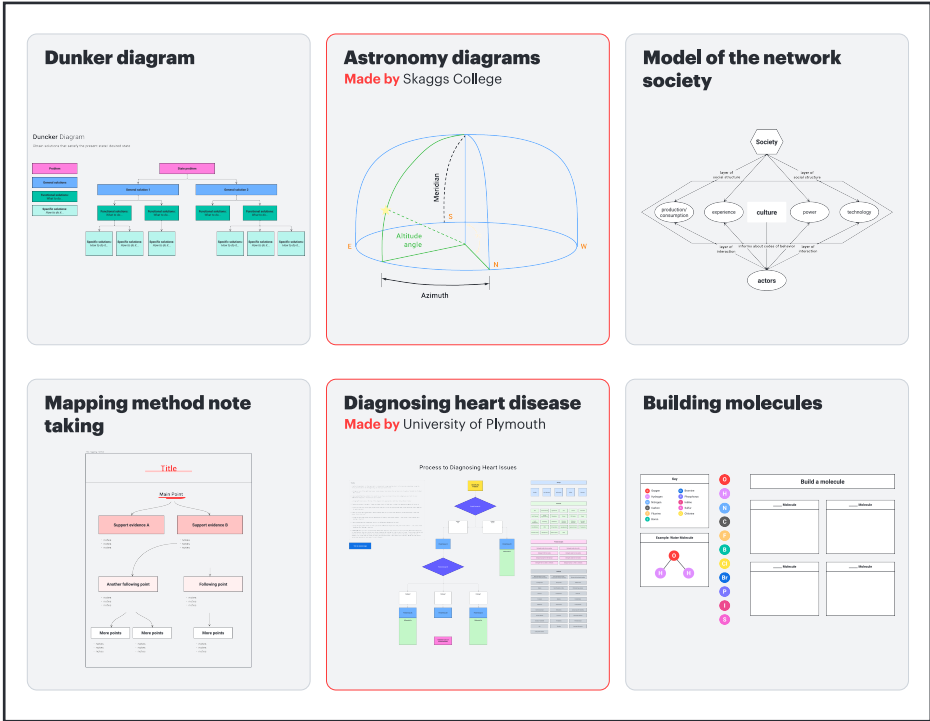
Dunker diagram

Duncker Diagram

Problem

General solutions

Functional solutions

Specific solutions

Astronomy diagrams

Made by Skaggs College

Meridian

S

Altitude angle

E

W

N

Azimuth

Model of the network society

Society

layer of social structure

layer of social structure

production/consumption

experience

culture

power

technology

layer of interaction

layer of interaction

actors

Mapping method note taking

Title

Main Point

Support evidence A

Support evidence B

Another following point

Following point

More points

More points

More points

Diagnosing heart disease

Made by University of Plymouth

Process to Diagnosing Heart Issues

Building molecules

Key

Example: Water Molecule

O

H

H

Build a molecule

Molecule

Molecule

Molecule

Molecule

O

H

N

C

F

B

Cl

Br

P

I

S